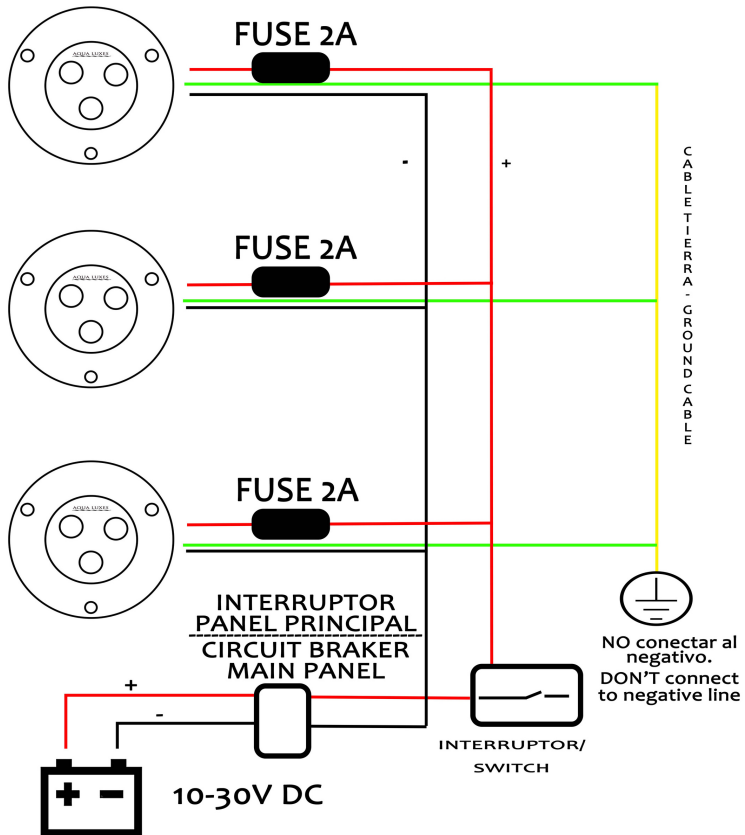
AQUA LUXES

FUSE 2A

-

+

CABLE TIERRA - GROUND CABLE

AQUA LUXES

FUSE 2A

AQUA LUXES

FUSE 2A

INTERRUPTOR PANEL PRINCIPAL

CIRCUIT BRAKER MAIN PANEL

NO conectar al negativo. DON'T connect to negative line

+

-

INTERRUPTOR/ SWITCH

+ -

10-30V DC